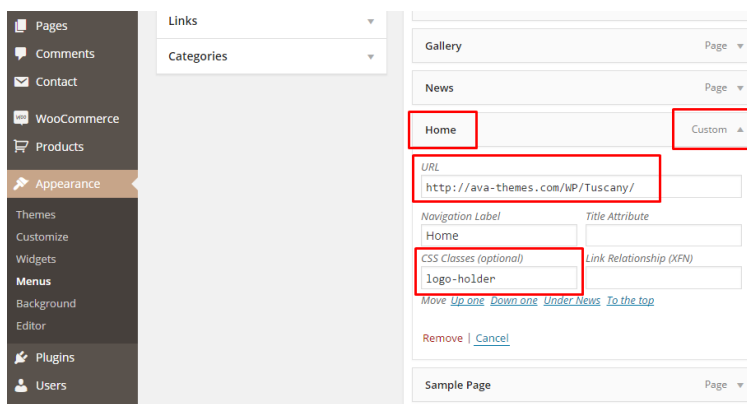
Pages
Comments
Contact
WooCommerce
Products
Appearance
Themes
Customize
Widgets
Menus
Background
Editor
Plugins
Users

Links
Categories

Gallery Page
News Page
Home Custom
URL
http://ava-themes.com/WP/Tuscany/
Navigation Label
Home
Title Attribute
CSS Classes (optional)
logo-holder
Link Relationship (XFN)
Move Up one Down one Under News To the top
Remove | Cancel
Sample Page Page